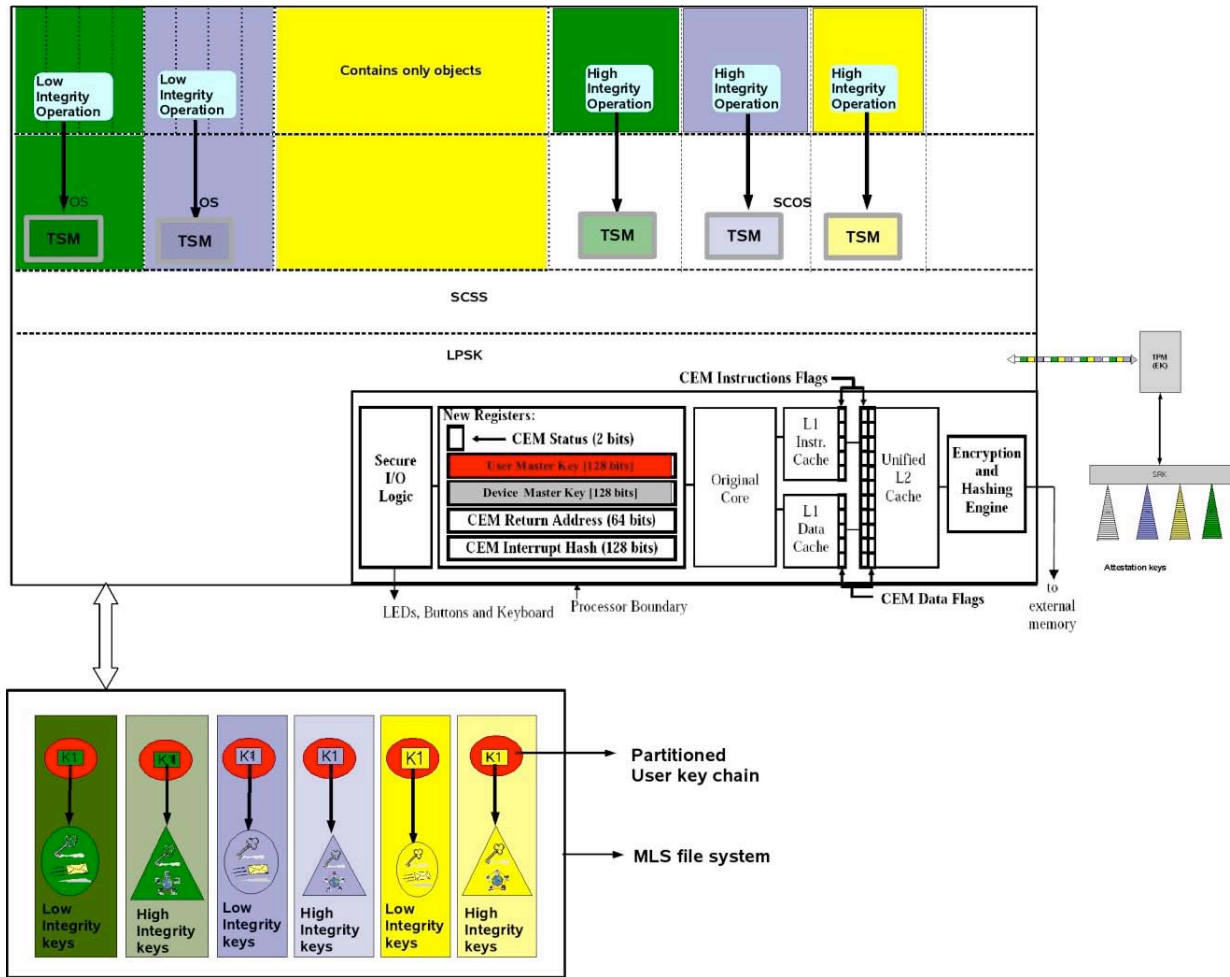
Low Integrity Operation

Low Integrity Operation

Contains only objects

High Integrity Operation

High Integrity Operation

High Integrity Operation

OS

OS

SCOS

TSM

TSM

TSM

TSM

TSM

SCSS

LPSK

TPM (EK)

CEM Instructions Flags

New Registers:

CEM Status (2 bits)

User Master Key [128 bits]

Device Master Key [128 bits]

CEM Return Address (64 bits)

CEM Interrupt Hash (128 bits)

Secure I/O Logic

Original Core

L1 Instr. Cache

L1 Data Cache

Unified L2 Cache

Encryption and Hashing Engine

SRK

Attestation keys

LEDs, Buttons and Keyboard

Processor Boundary

CEM Data Flags

to external memory

K1

K1

K1

K1

K1

K1

Partitioned User key chain

MLS file system

Low Integrity keys

High Integrity keys

Low Integrity keys

High Integrity keys

Low Integrity keys

High Integrity keys